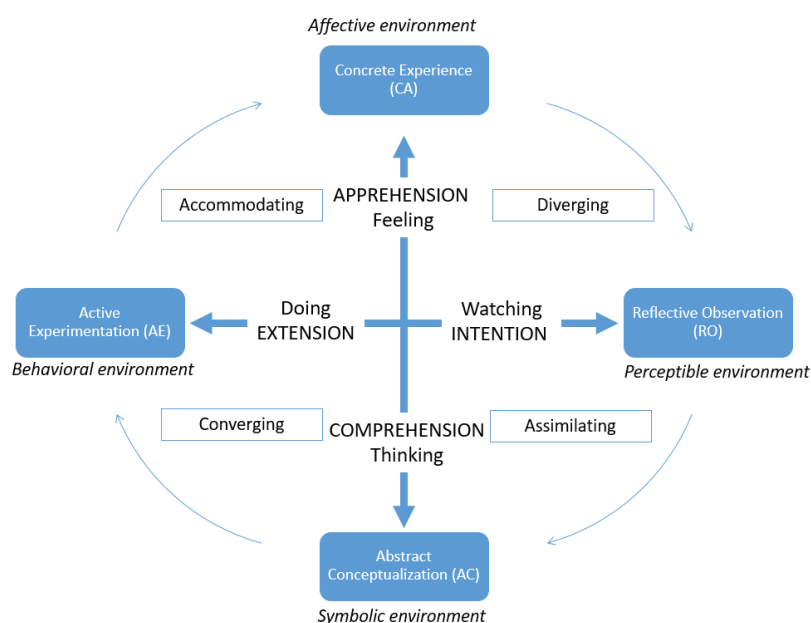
Affective environment

Concrete Experience (CA)

Accommodating

APPREHENSION
Feeling

Diverging

Active Experimentation (AE)

Behavioral environment

Doing
EXTENSION

Watching
INTENTION

Reflective Observation (RO)

Perceptible environment

Converging

COMPREHENSION
Thinking

Assimilating

Abstract Conceptualization (AC)

Symbolic environment